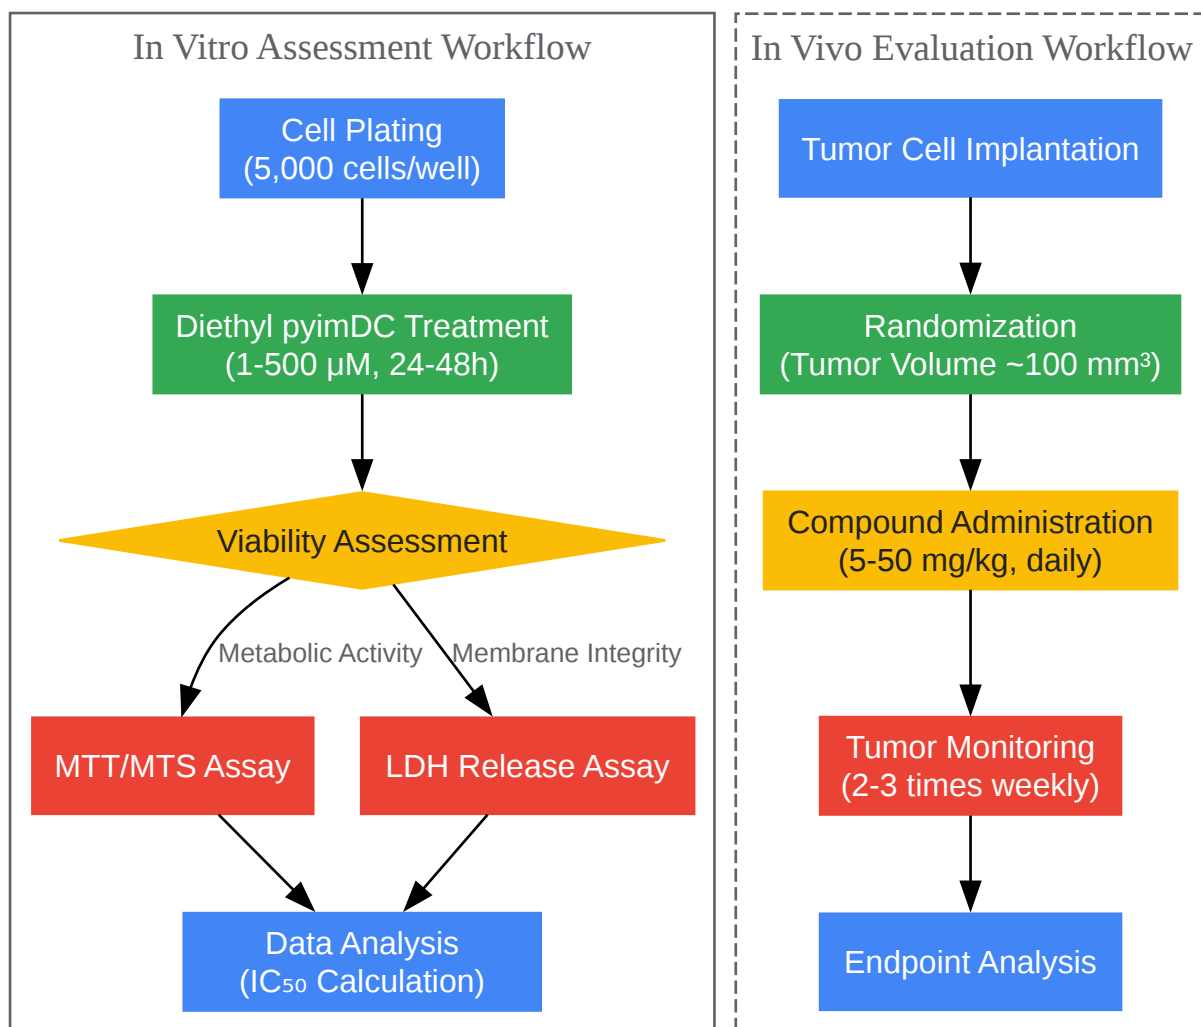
In Vitro Assessment Workflow

Cell Plating
(5,000 cells/well)

Diethyl pyimDC Treatment
(1-500 µM, 24-48h)

Viability Assessment

Metabolic Activity

Membrane Integrity

MTT/MTS Assay

LDH Release Assay

Data Analysis
($IC_{50}$ Calculation)

In Vivo Evaluation Workflow

Tumor Cell Implantation

Randomization
(Tumor Volume ~100 $mm^3$)

Compound Administration
(5-50 mg/kg, daily)

Tumor Monitoring
(2-3 times weekly)

Endpoint Analysis